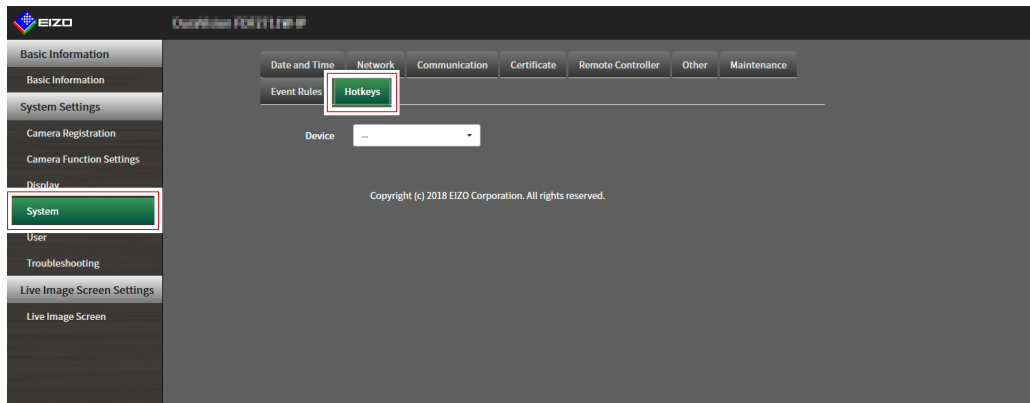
EIZO

DuraVision FDF2711W-IP

Basic Information

Basic Information

System Settings

Camera Registration

Camera Function Settings

Display

System

User

Troubleshooting

Live Image Screen Settings

Live Image Screen

Date and Time | Network | Communication | Certificate | Remote Controller | Other | Maintenance

Event Rules | Hotkeys

Device --

Copyright (c) 2018 EIZO Corporation. All rights reserved.